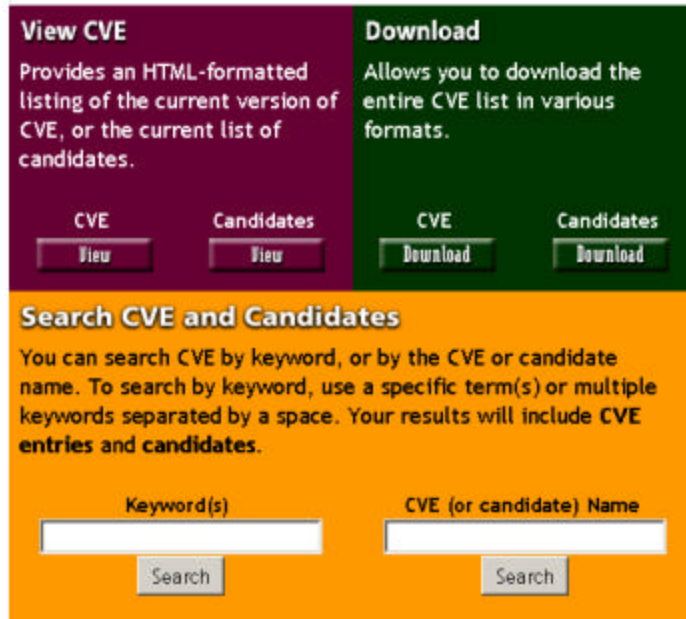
View CVE

Provides an HTML-formatted listing of the current version of CVE, or the current list of candidates.

CVE
View

Candidates
View

Download

Allows you to download the entire CVE list in various formats.

CVE
Download

Candidates
Download

Search CVE and Candidates

You can search CVE by keyword, or by the CVE or candidate name. To search by keyword, use a specific term(s) or multiple keywords separated by a space. Your results will include **CVE entries** and **candidates**.

Keyword(s)
Search

CVE (or candidate) Name
Search